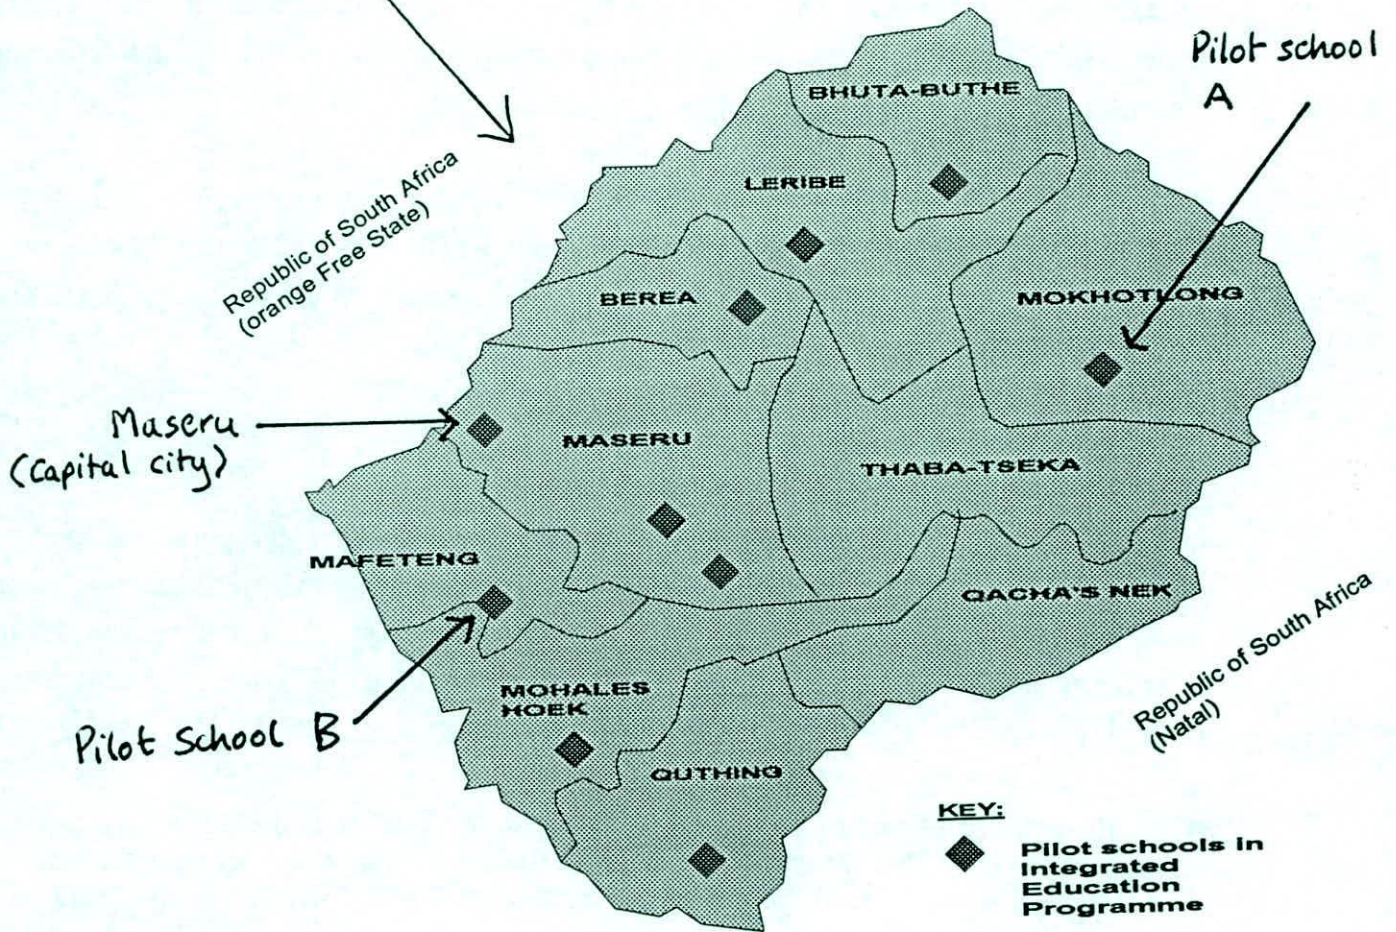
Pilot school
A

BHUTA-BUTHE

LERIBE

Republic of South Africa
(orange Free State)

BEREA

MOKHOTLONG

Maseru
(capital city)

MASERU

THABA-TSEKA

MAFETENG

QACHA'S NEK

Republic of South Africa
(Natal)

MOHALES
HOEK

Pilot School B

QUTHING

KEY:

Pilot schools in Integrated Education Programme